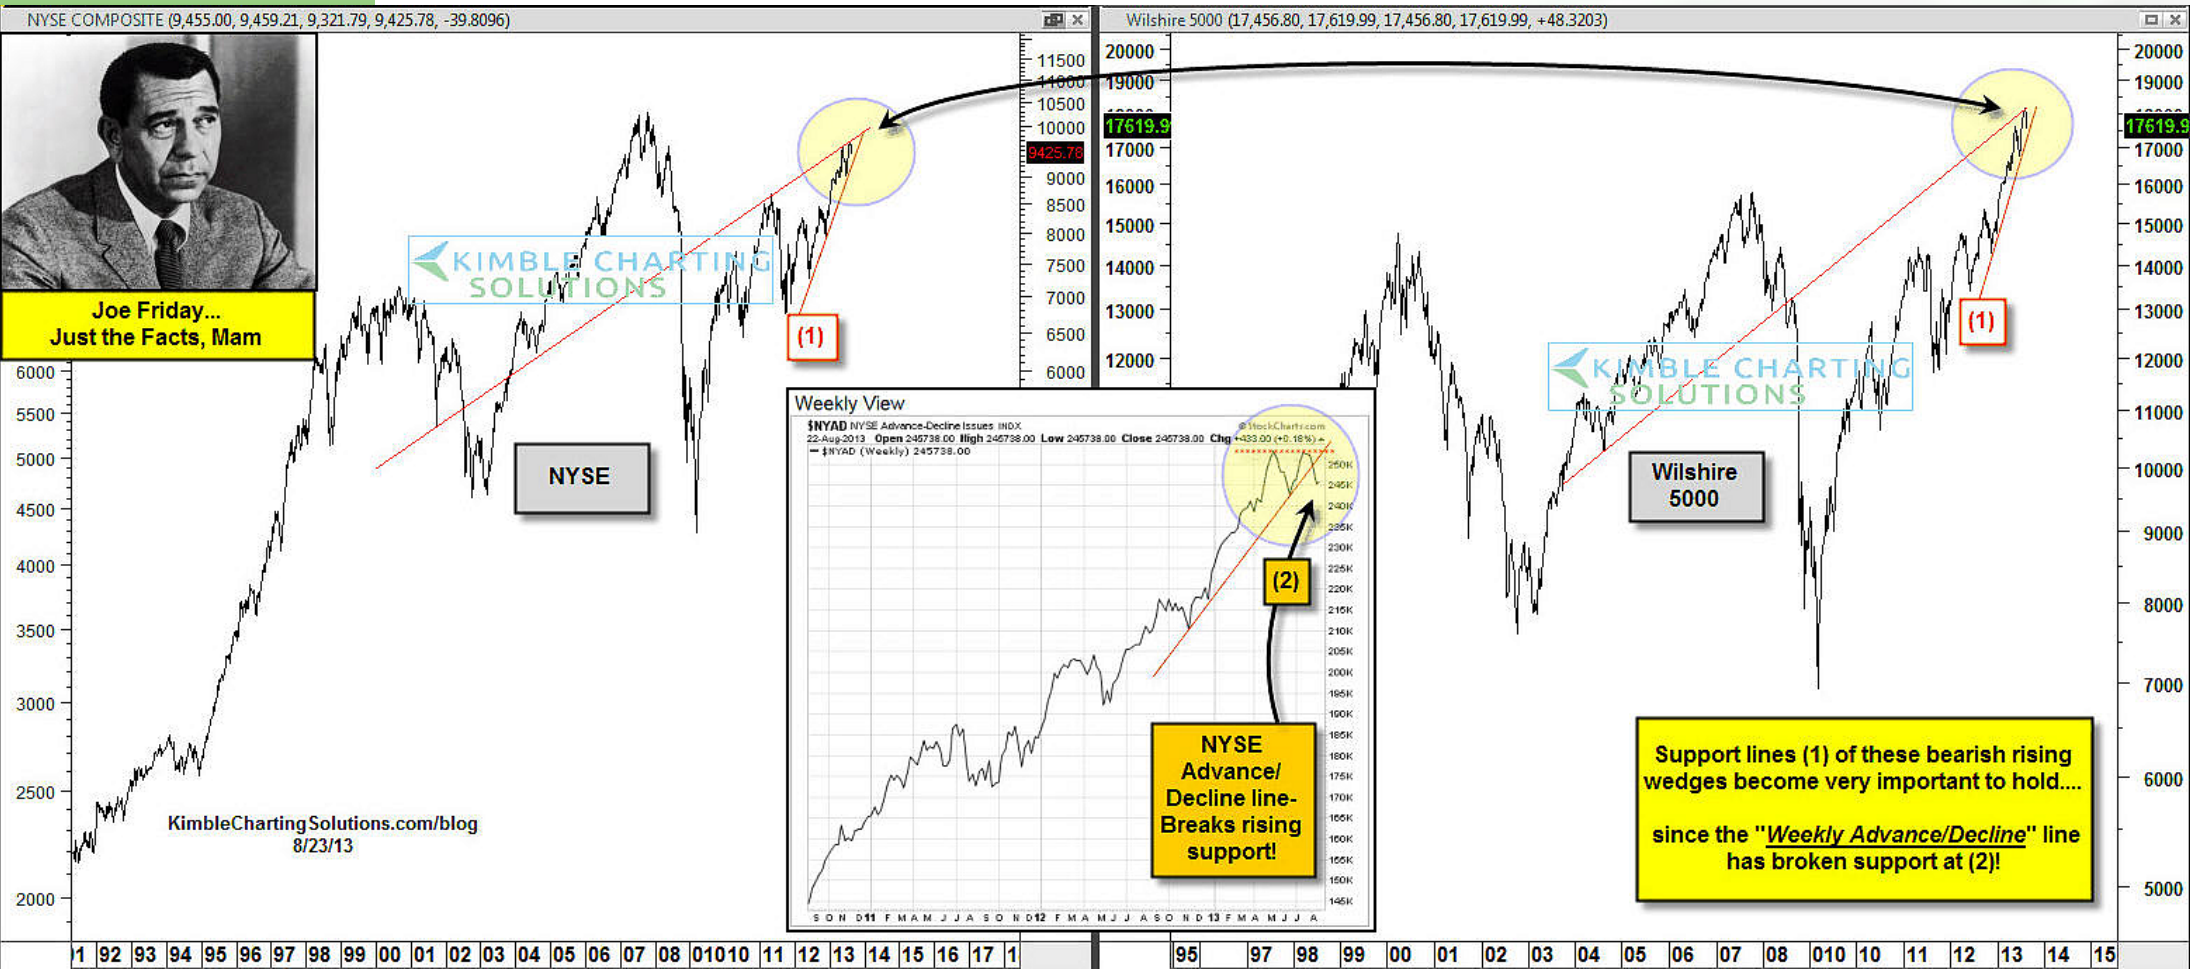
NYSE COMPOSITE (9,455.00, 9,459.21, 9,321.79, 9,425.78, -39.8096)

Wilshire 5000 (17,456.80, 17,619.99, 17,456.80, 17,619.99, +48.3203)

Joe Friday... Just the Facts, Mam

KIMBLE CHARTING SOLUTIONS

NYSE

(1)

11500
11000
10500
10000
9425.78
9000
8500
8000
7500
7000
6500
6000
5500
5000
4500
4000
3500
3000
2500
2000

KimbleChartingSolutions.com/blog
8/23/13

Weekly View

$NYAD NYSE Advance-Decline Issues INDX
22-Aug-2013 Open 245738.00 High 245738.00 Low 245738.00 Close 245738.00 Chg +433.00 (+0.18%)
— $NYAD (Weekly) 245738.00

©StockCharts.com

250K
245K
240K
235K
230K
225K
220K
215K
210K
205K
200K
195K
190K
185K
180K
175K
170K
165K
160K
155K
150K
145K

S O N D 11 F M A M J J A S O N D 12 F M A M J J A S O N D 13 F M A M J J A

(2)

NYSE Advance/ Decline line- Breaks rising support!

20000
19000
17619.9
17000
16000
15000
14000
13000
12000
11000
10000
9000
8000
7000
6000
5000

(1)

KIMBLE CHARTING SOLUTIONS

Wilshire 5000

Support lines (1) of these bearish rising wedges become very important to hold....

since the "Weekly Advance/Decline" line has broken support at (2)!

91 92 93 94 95 96 97 98 99 00 01 02 03 04 05 06 07 08 0101 0 11 12 13 14 15 16 17 1

95 97 98 99 00 01 02 03 04 05 06 07 08 010 10 11 12 13 14 15